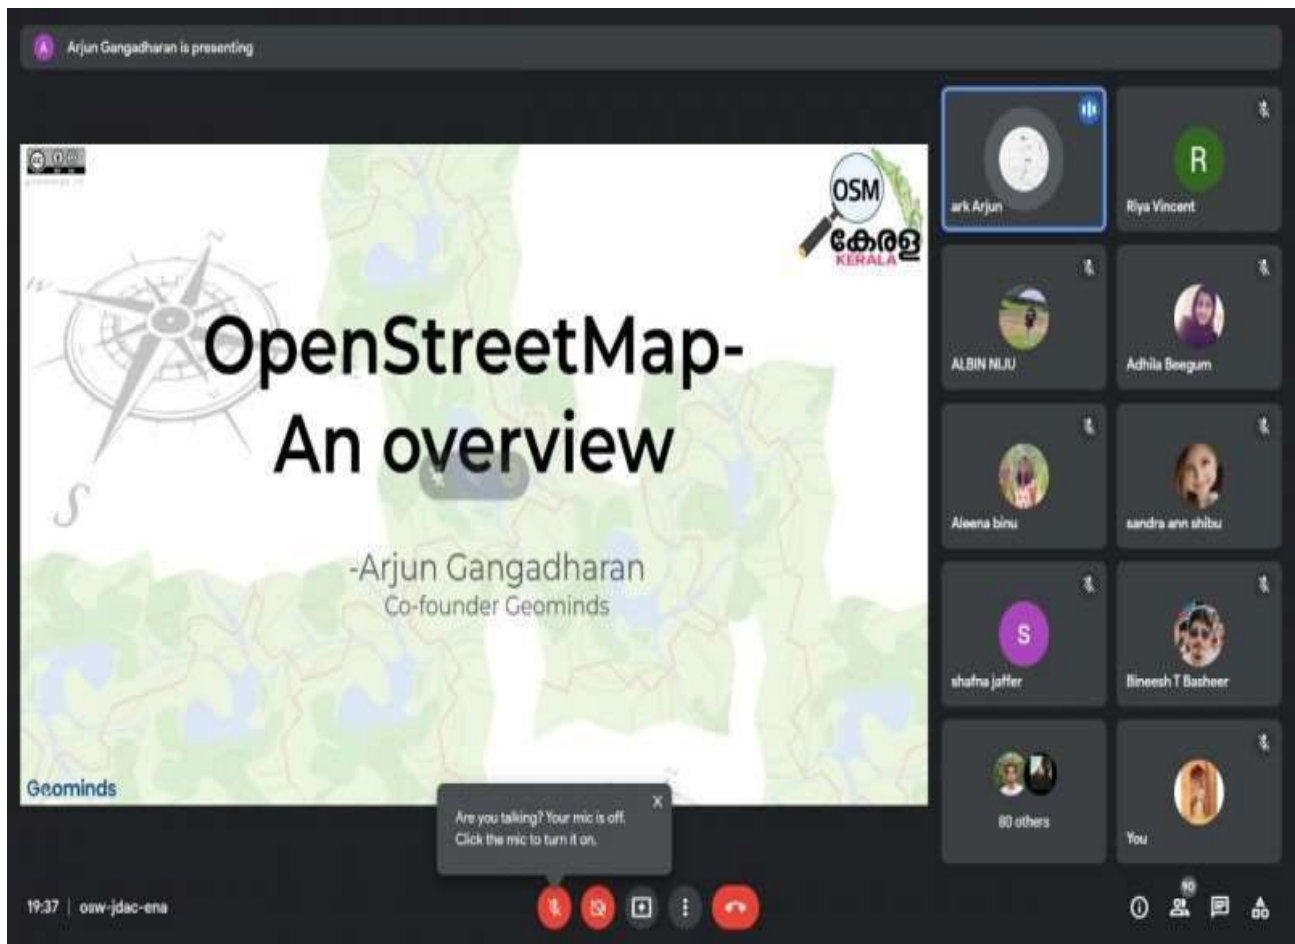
A Arjun Gangadharan is presenting

OSM
കേരള
KERALA

OpenStreetMap-
An overview

-Arjun Gangadharan
Co-founder Geominds

Geominds

ark Arjun

R
Riya Vincent

ALBIN NIJU

Adhila Beegum

Aleena binu

sandra ann shibu

S
shafna jaffer

Bineesh T Basheer

80 others

You

Are you talking? Your mic is off. Click the mic to turn it on.

×

19:37 | osw-jdac-ena

90